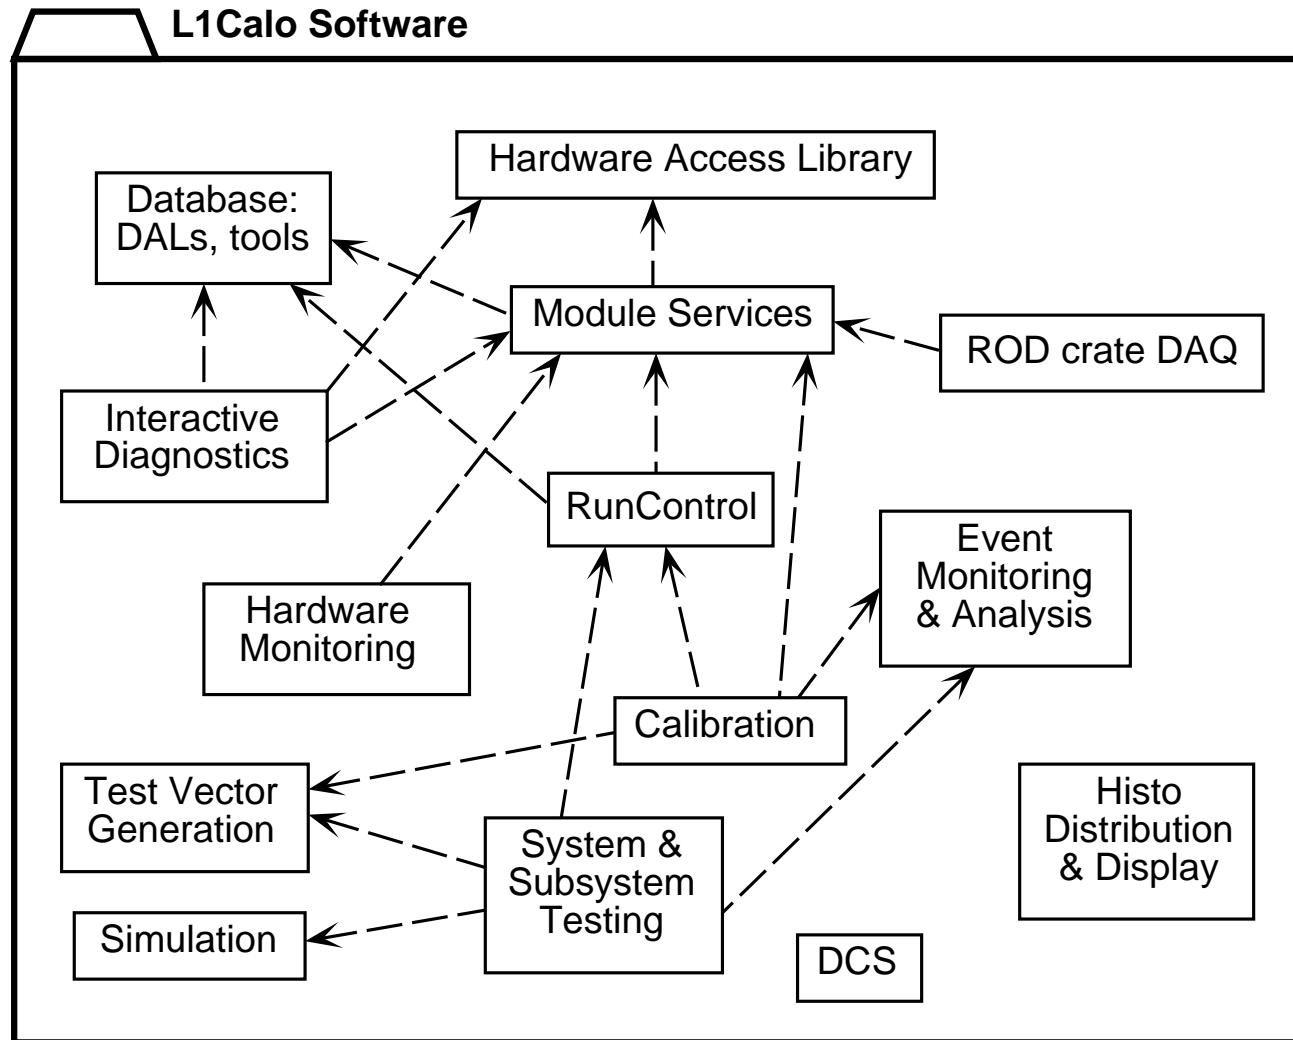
L1Calo Software

Hardware Access Library

Database: DALs, tools

Module Services

ROD crate DAQ

Interactive Diagnostics

RunControl

Event Monitoring & Analysis

Hardware Monitoring

Calibration

Test Vector Generation

System & Subsystem Testing

Histo Distribution & Display

Simulation

DCS